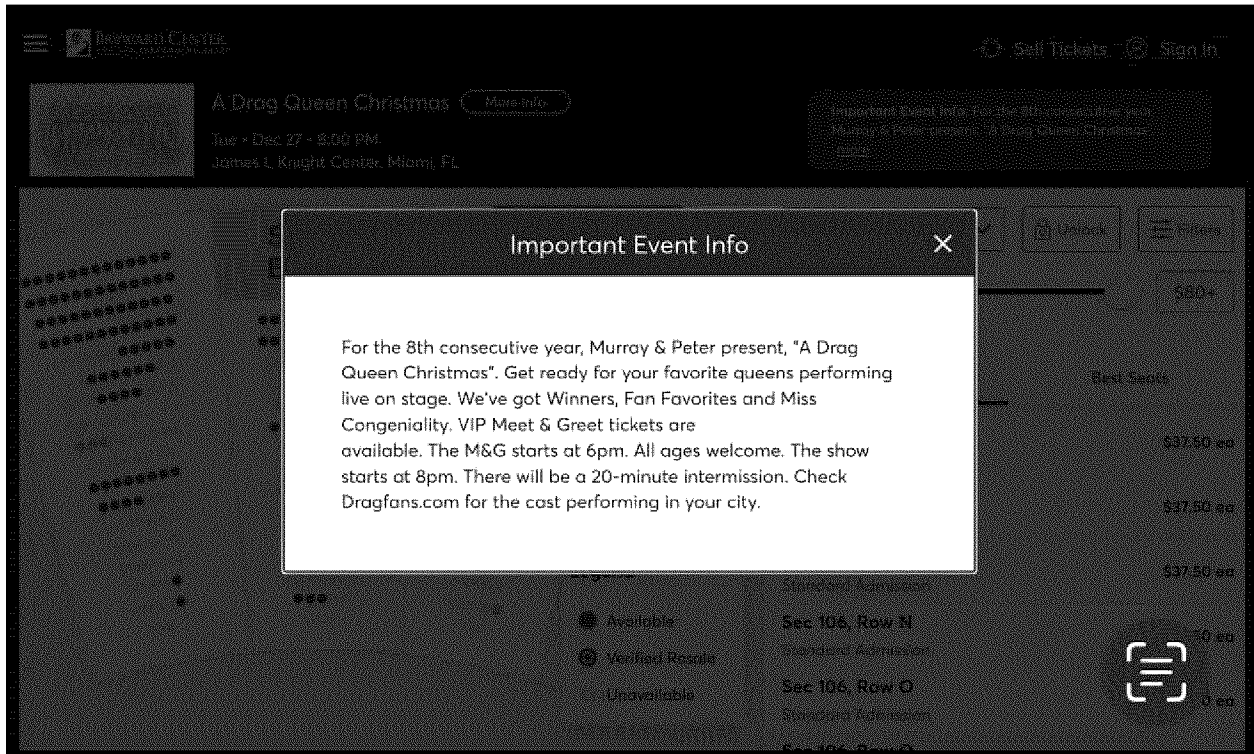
BROWARD CENTER

Sell Tickets Sign In

A Drag Queen Christmas More Info

Tue • Dec 27 • 8:00 PM
James L Knight Center, Miami, FL

Important Event Info: For the 8th consecutive year, Murray & Peter present, "A Drag Queen Christmas". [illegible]

Unlock Filters

$80+

Best Seats

$37.50 ea

$37.50 ea

$37.50 ea

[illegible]0 ea

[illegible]0 ea

Important Event Info

For the 8th consecutive year, Murray & Peter present, "A Drag Queen Christmas". Get ready for your favorite queens performing live on stage. We've got Winners, Fan Favorites and Miss Congeniality. VIP Meet & Greet tickets are available. The M&G starts at 6pm. All ages welcome. The show starts at 8pm. There will be a 20-minute intermission. Check Dragfans.com for the cast performing in your city.

Standard Admission

Available

Verified Resale

Unavailable

Sec 106, Row N
Standard Admission

Sec 106, Row O
Standard Admission

Sec 106, Row P